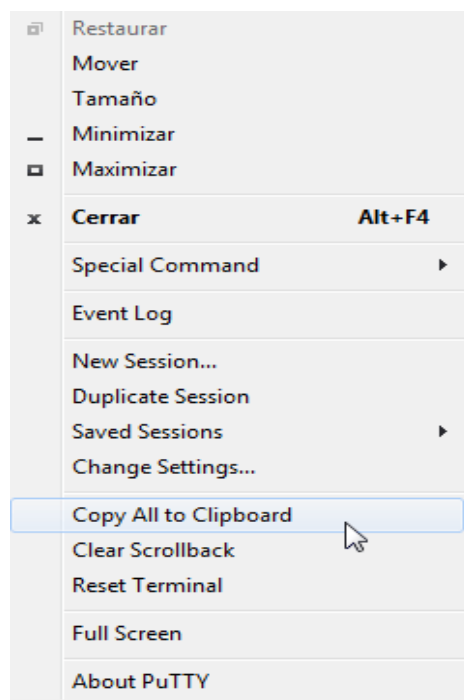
Restaurar
Mover
Tamaño
Minimizar
Maximizar
Cerrar Alt+F4
Special Command
Event Log
New Session...
Duplicate Session
Saved Sessions
Change Settings...
Copy All to Clipboard
Clear Scrollback
Reset Terminal
Full Screen
About PuTTY